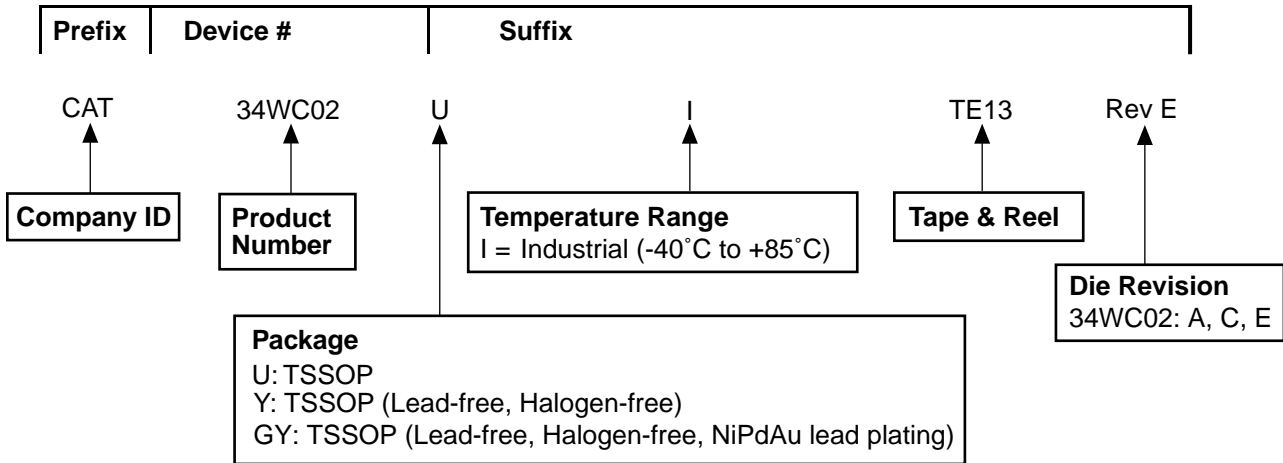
| Prefix | Device # | Suffix |
|---|---|---|

CAT

34WC02

U

I

TE13

Rev E

Company ID

Product Number

Temperature Range
I = Industrial (-40˚C to +85˚C)

Tape & Reel

Die Revision
34WC02: A, C, E

Package
U: TSSOP
Y: TSSOP (Lead-free, Halogen-free)
GY: TSSOP (Lead-free, Halogen-free, NiPdAu lead plating)